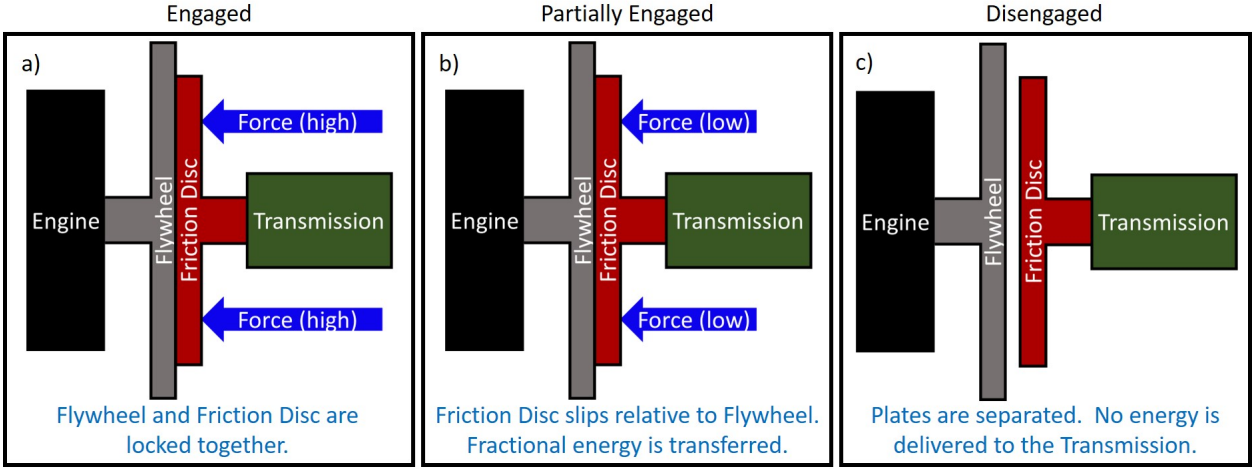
Engaged

a)

Force (high)

Engine

Flywheel

Friction Disc

Transmission

Force (high)

Flywheel and Friction Disc are locked together.

Partially Engaged

b)

Force (low)

Engine

Flywheel

Friction Disc

Transmission

Force (low)

Friction Disc slips relative to Flywheel. Fractional energy is transferred.

Disengaged

c)

Engine

Flywheel

Friction Disc

Transmission

Plates are separated. No energy is delivered to the Transmission.